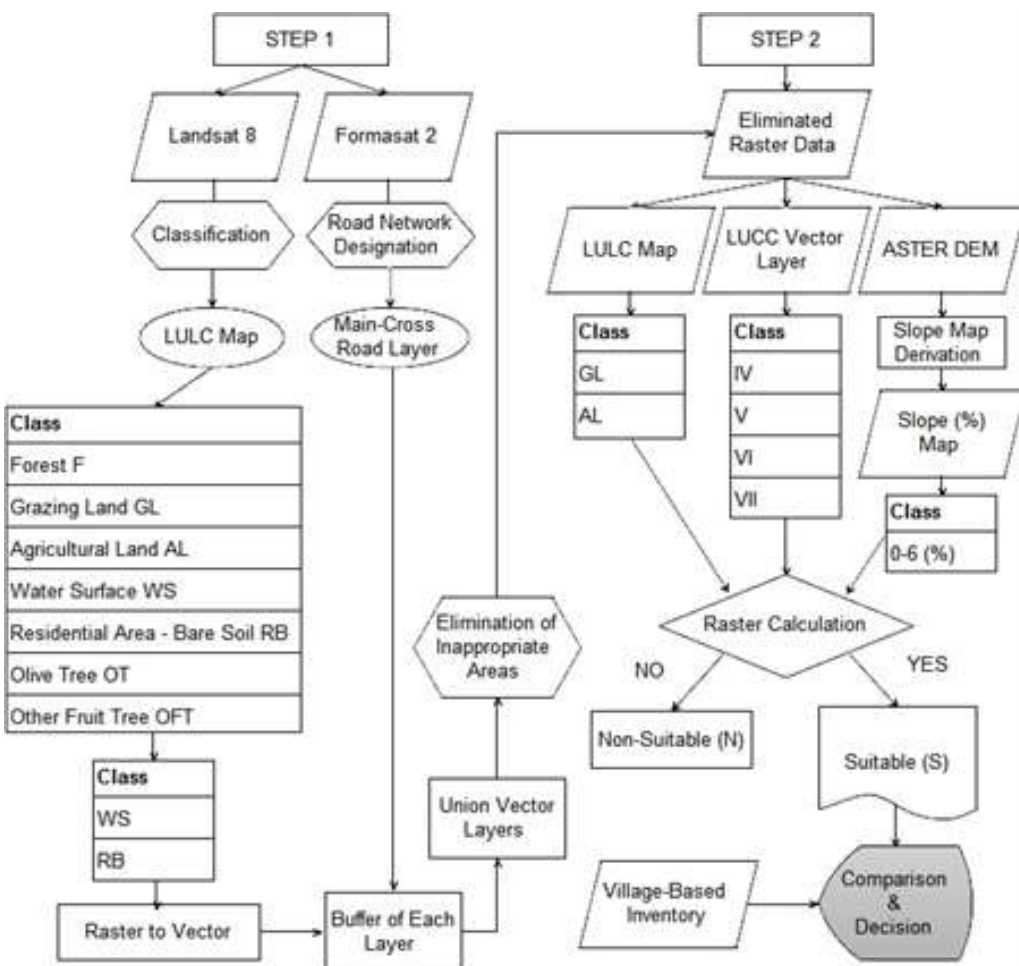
STEP 1

Landsat 8

Formasat 2

Classification

Road Network Designation

LULC Map

Main-Cross Road Layer

| Class |
|---|
| Forest F |
| Grazing Land GL |
| Agricultural Land AL |
| Water Surface WS |
| Residential Area - Bare Soil RB |
| Olive Tree OT |
| Other Fruit Tree OFT |

| Class |
|---|
| WS |
| RB |

Raster to Vector

Buffer of Each Layer

Union Vector Layers

Elimination of Inappropriate Areas

STEP 2

Eliminated Raster Data

LULC Map

LUCC Vector Layer

ASTER DEM

| Class |
|---|
| GL |
| AL |

| Class |
|---|
| IV |
| V |
| VI |
| VII |

Slope Map Derivation

Slope (%) Map

| Class |
|---|
| 0-6 (%) |

Raster Calculation

NO

YES

Non-Suitable (N)

Suitable (S)

Village-Based Inventory

Comparison & Decision